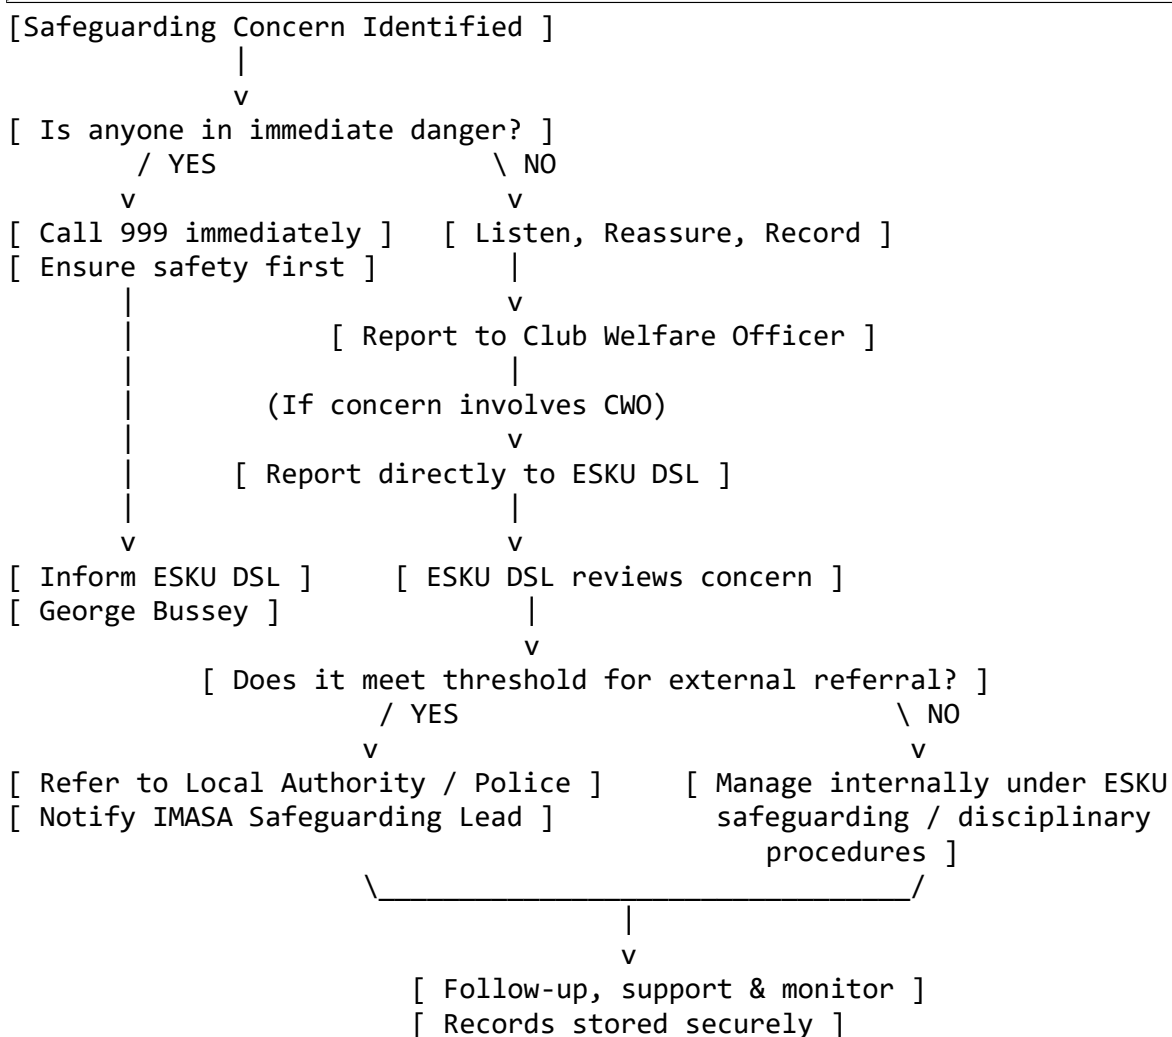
[Safeguarding Concern Identified ]

[ Is anyone in immediate danger? ]

/ YES

\ NO

[ Call 999 immediately ]
[ Ensure safety first ]

[ Listen, Reassure, Record ]

[ Report to Club Welfare Officer ]

(If concern involves CWO)

[ Report directly to ESKU DSL ]

[ Inform ESKU DSL ]
[ George Bussey ]

[ ESKU DSL reviews concern ]

[ Does it meet threshold for external referral? ]

/ YES

\ NO

[ Refer to Local Authority / Police ]
[ Notify IMASA Safeguarding Lead ]

[ Manage internally under ESKU safeguarding / disciplinary procedures ]

[ Follow-up, support & monitor ]
[ Records stored securely ]